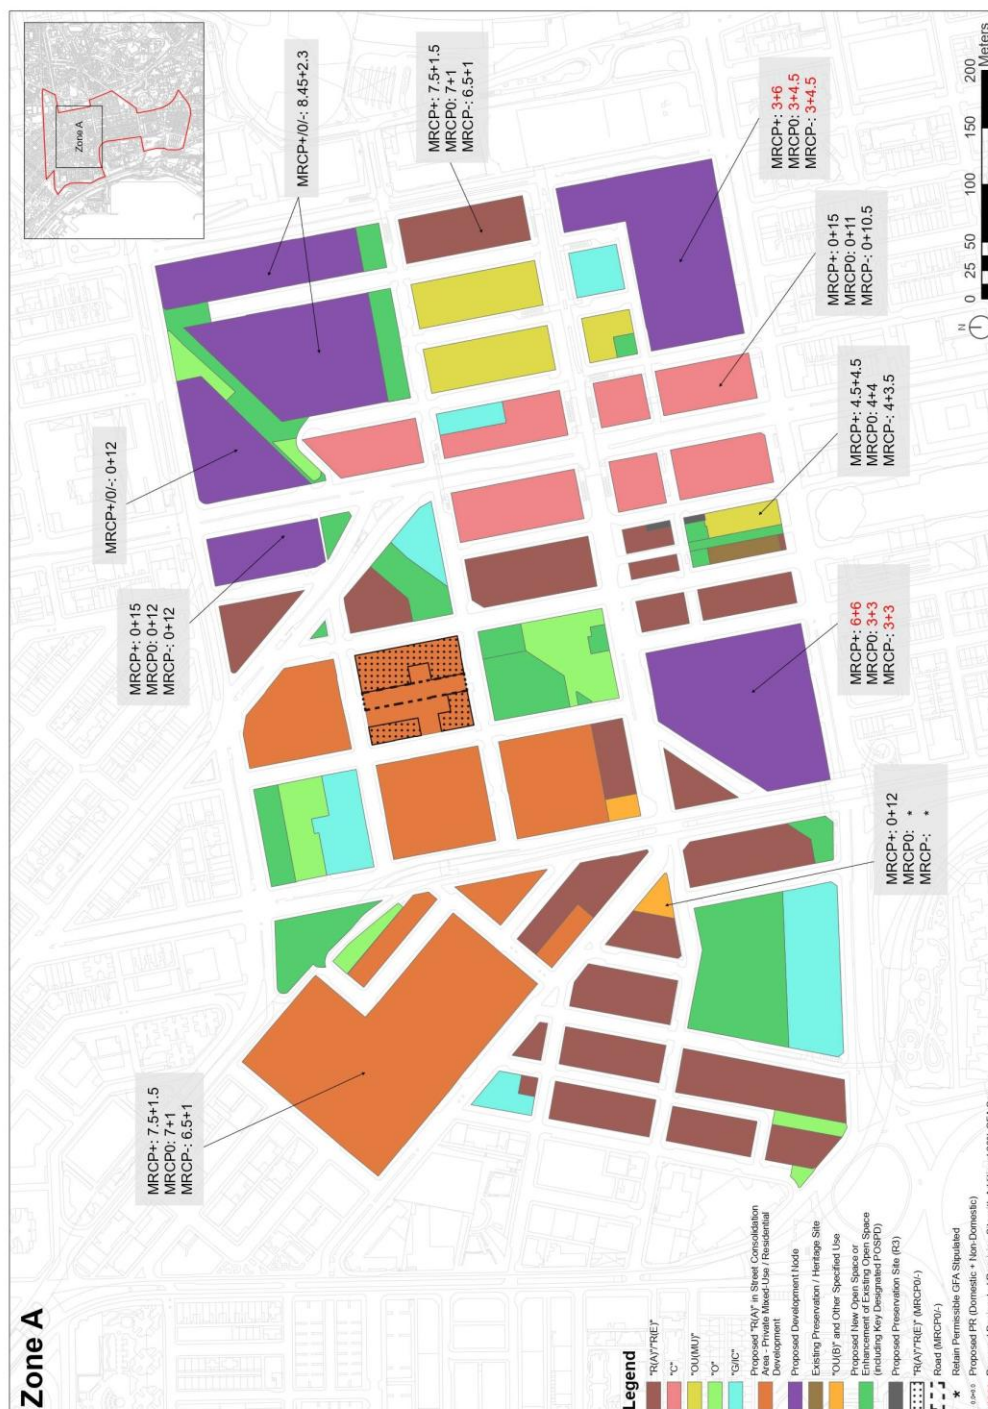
Zone A

Zone A

MRCP+/0/-: 8.45+2.3

MRCP+: 7.5+1.5
MRCP0: 7+1
MRCP-: 6.5+1

MRCP+: 3+6
MRCP0: 3+4.5
MRCP-: 3+4.5

MRCP+: 0+15
MRCP0: 0+11
MRCP-: 0+10.5

MRCP+: 4.5+4.5
MRCP0: 4+4
MRCP-: 4+3.5

MRCP+/0/-: 0+12

MRCP+: 0+15
MRCP0: 0+12
MRCP-: 0+12

MRCP+: 6+6
MRCP0: 3+3
MRCP-: 3+3

MRCP+: 0+12
MRCP0: *
MRCP-: *

MRCP+: 7.5+1.5
MRCP0: 7+1
MRCP-: 6.5+1

0 25 50 100 150 200 Meters

N

Legend
"R(A)"/"R(E)"
"C"
"OU(MU)"
"O"
"G/IC"
Proposed "R(A)" in Street Consolidation Area - Private Mixed-Use / Residential Development
Proposed Development Node
Existing Preservation / Heritage Site
"OU(B)" and Other Specified Use
Proposed New Open Space or Enhancement of Existing Open Space (including Key Designated POSPD)
Proposed Preservation Site (R3)
"R(A)"/"R(E)" (MRCP0/-)
Road (MRCP0/-)
* Retain Permissible GFA Stipulated
Proposed PR (Domestic + Non-Domestic)